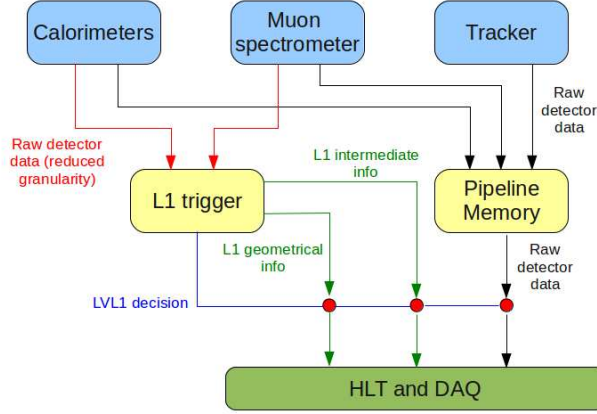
Calorimeters

Muon spectrometer

Tracker

Raw detector data

Raw detector data (reduced granularity)

L1 intermediate info

L1 trigger

Pipeline Memory

L1 geometrical info

Raw detector data

LVL1 decision

HLT and DAQ